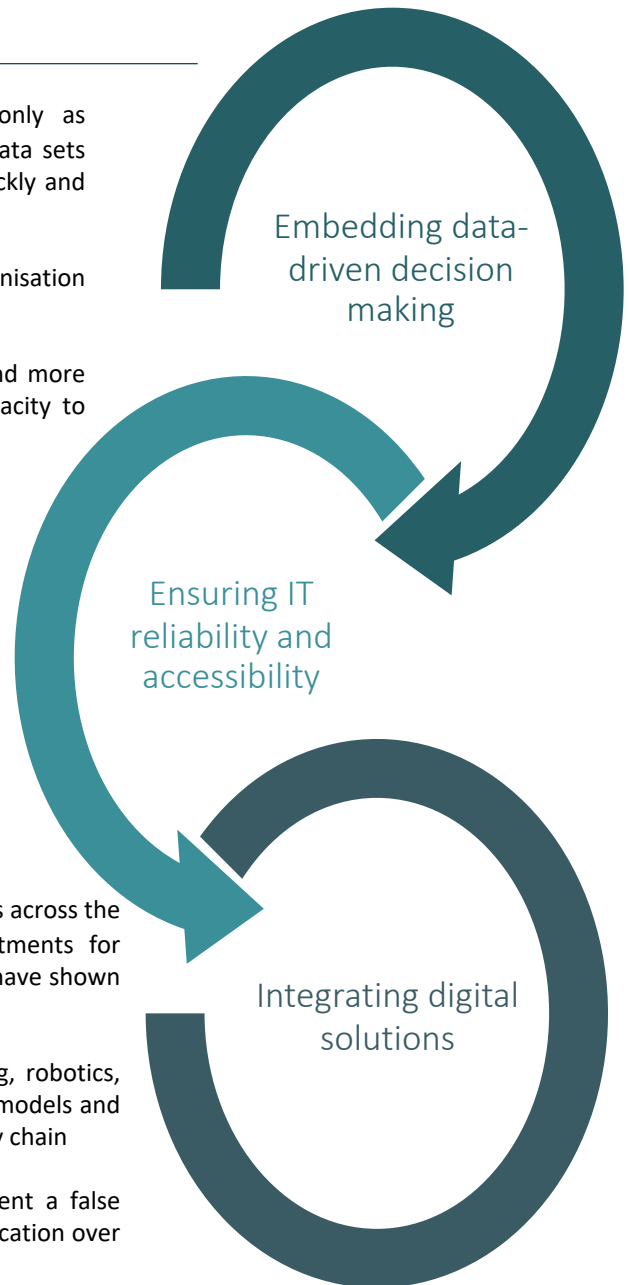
only as
ata sets
ckly and

nisation

nd more
acity to

Embedding data-driven decision making

Ensuring IT reliability and accessibility

s across the
tments for
have shown

g, robotics,
models and
y chain

ent a false
cation over

Integrating digital solutions